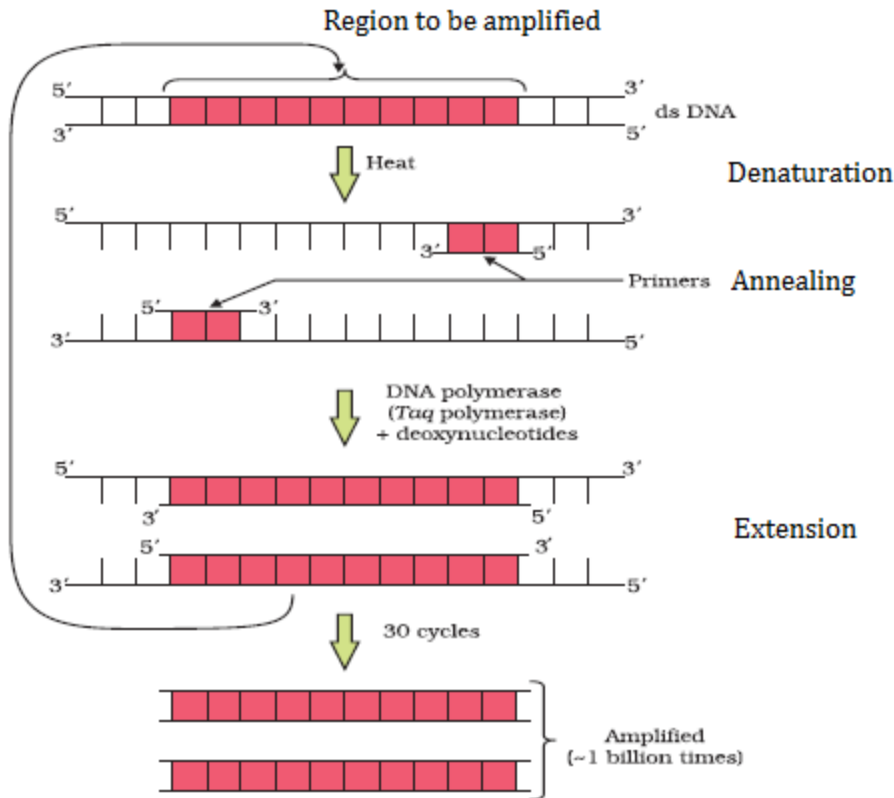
Region to be amplified

5′ 3′
3′ 5′
ds DNA

Heat

Denaturation

5′ 3′
3′ 5′

Primers

Annealing

5′ 3′
3′ 5′

DNA polymerase (*Taq* polymerase) + deoxynucleotides

5′ 3′
3′ 5′

Extension

5′ 3′
3′ 5′

30 cycles

Amplified (~1 billion times)